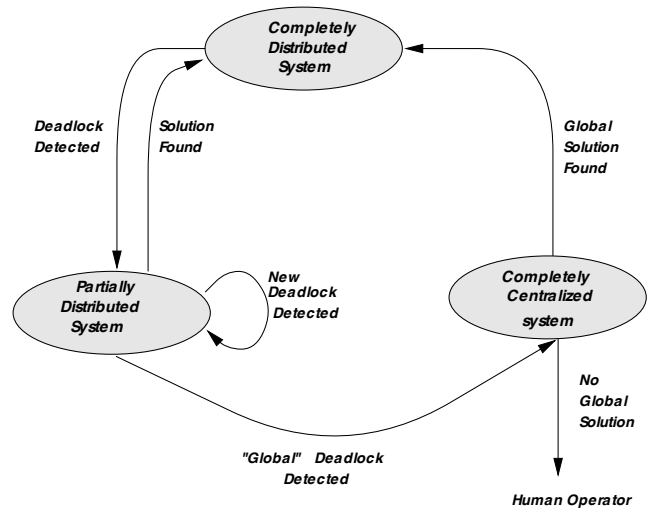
Completely Distributed System

Deadlock Detected

Solution Found

Global Solution Found

Partially Distributed System

New Deadlock Detected

Completely Centralized system

No Global Solution

"Global" Deadlock Detected

Human Operator